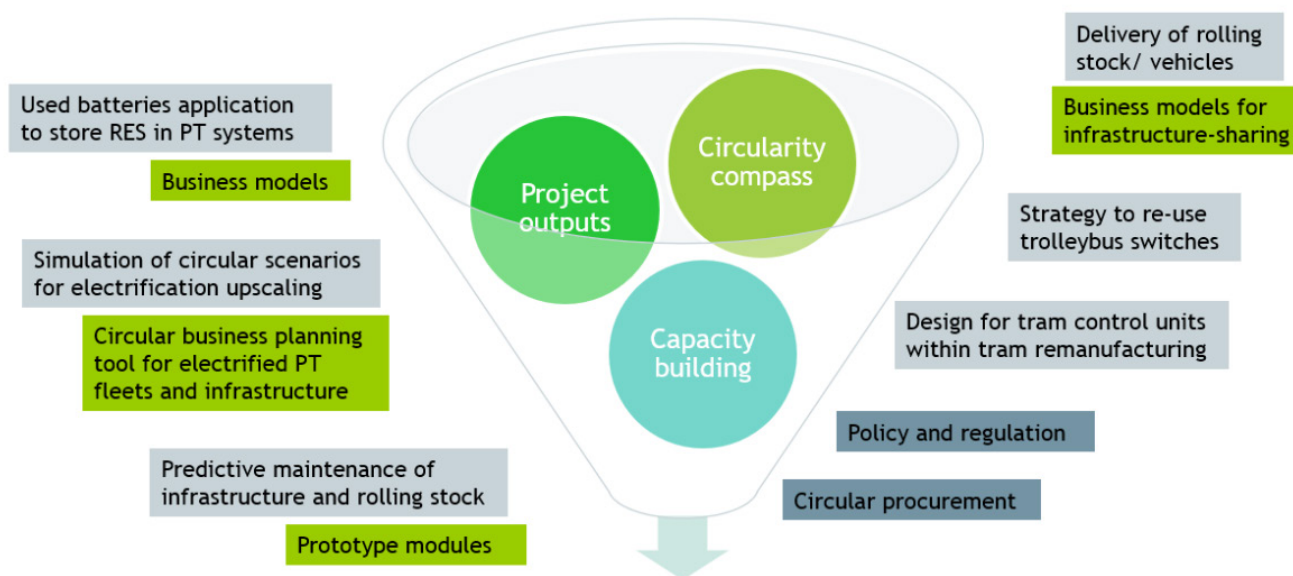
Delivery of rolling stock/ vehicles

Business models for infrastructure-sharing

Used batteries application to store RES in PT systems

Business models

Project outputs

Circularity compass

Strategy to re-use trolleybus switches

Simulation of circular scenarios for electrification upscaling

Circular business planning tool for electrified PT fleets and infrastructure

Capacity building

Design for tram control units within tram remanufacturing

Policy and regulation

Predictive maintenance of infrastructure and rolling stock

Circular procurement

Prototype modules